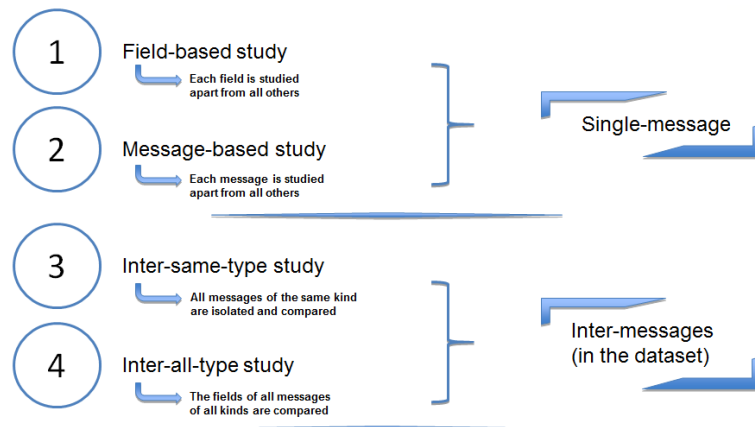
1

Field-based study

Each field is studied apart from all others

2

Message-based study

Each message is studied apart from all others

Single-message

3

Inter-same-type study

All messages of the same kind are isolated and compared

4

Inter-all-type study

The fields of all messages of all kinds are compared

Inter-messages (in the dataset)